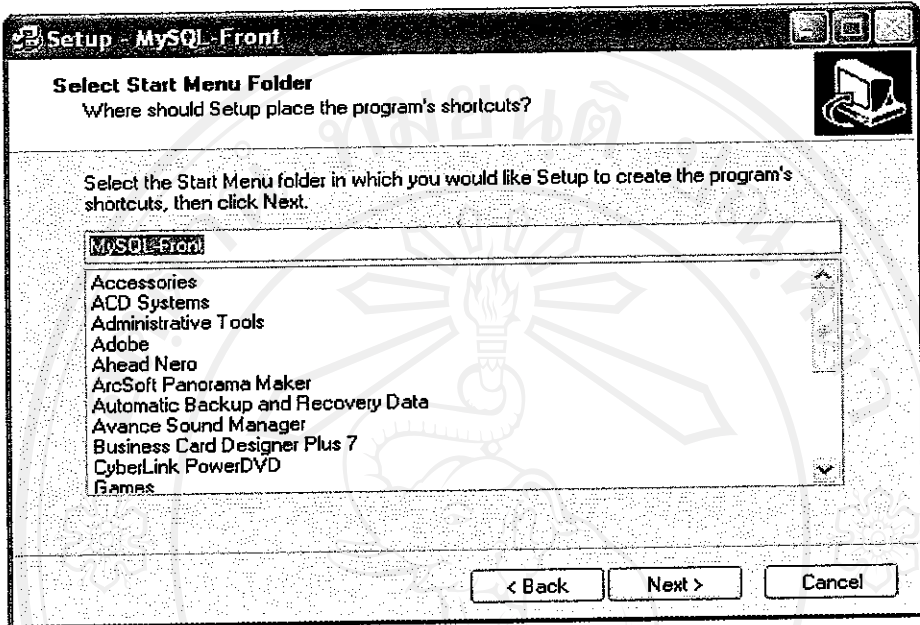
Setup - MySQL-Front

Select Start Menu Folder
Where should Setup place the program's shortcuts?

Select the Start Menu folder in which you would like Setup to create the program's shortcuts, then click Next.

MySQL-Front

Accessories
ACD Systems
Administrative Tools
Adobe
Ahead Nero
ArcSoft Panorama Maker
Automatic Backup and Recovery Data
Avance Sound Manager
Business Card Designer Plus 7
CyberLink PowerDVD
Games

< Back
Next >
Cancel